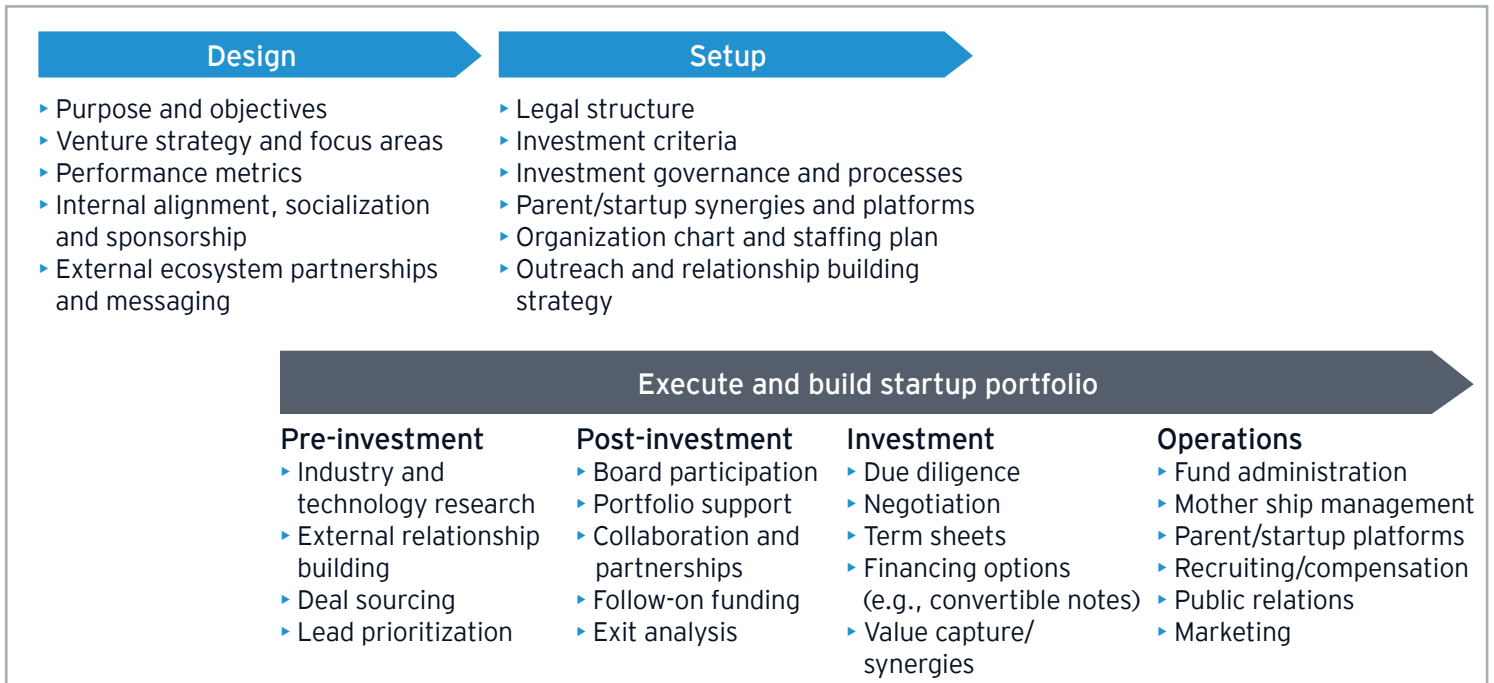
Design

- Purpose and objectives
- Venture strategy and focus areas
- Performance metrics
- Internal alignment, socialization and sponsorship
- External ecosystem partnerships and messaging

Setup

- Legal structure
- Investment criteria
- Investment governance and processes
- Parent/startup synergies and platforms
- Organization chart and staffing plan
- Outreach and relationship building strategy

Execute and build startup portfolio

Pre-investment
- Industry and technology research
- External relationship building
- Deal sourcing
- Lead prioritization

Post-investment
- Board participation
- Portfolio support
- Collaboration and partnerships
- Follow-on funding
- Exit analysis

Investment
- Due diligence
- Negotiation
- Term sheets
- Financing options (e.g., convertible notes)
- Value capture/ synergies

Operations
- Fund administration
- Mother ship management
- Parent/startup platforms
- Recruiting/compensation
- Public relations
- Marketing